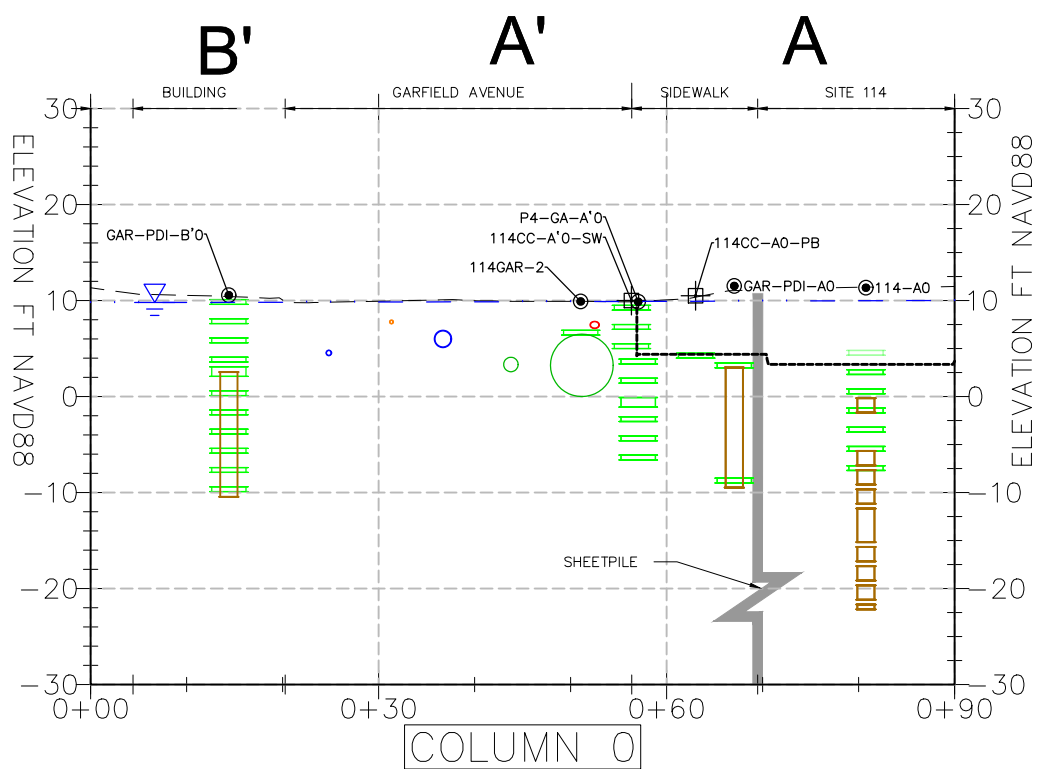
B'
A'
A

BUILDING
GARFIELD AVENUE
SIDEWALK
SITE 114

30
20
10
0
−10
−20
−30

ELEVATION FT NAVD88

GAR-PDI-B'0
P4-GA-A'0
114CC-A'0-SW
114CC-A0-PB
114GAR-2
GAR-PDI-A0
114-A0

SHEETPILE

30
20
10
0
−10
−20
−30

ELEVATION FT NAVD88

0+00
0+30
0+60
0+90

COLUMN 0